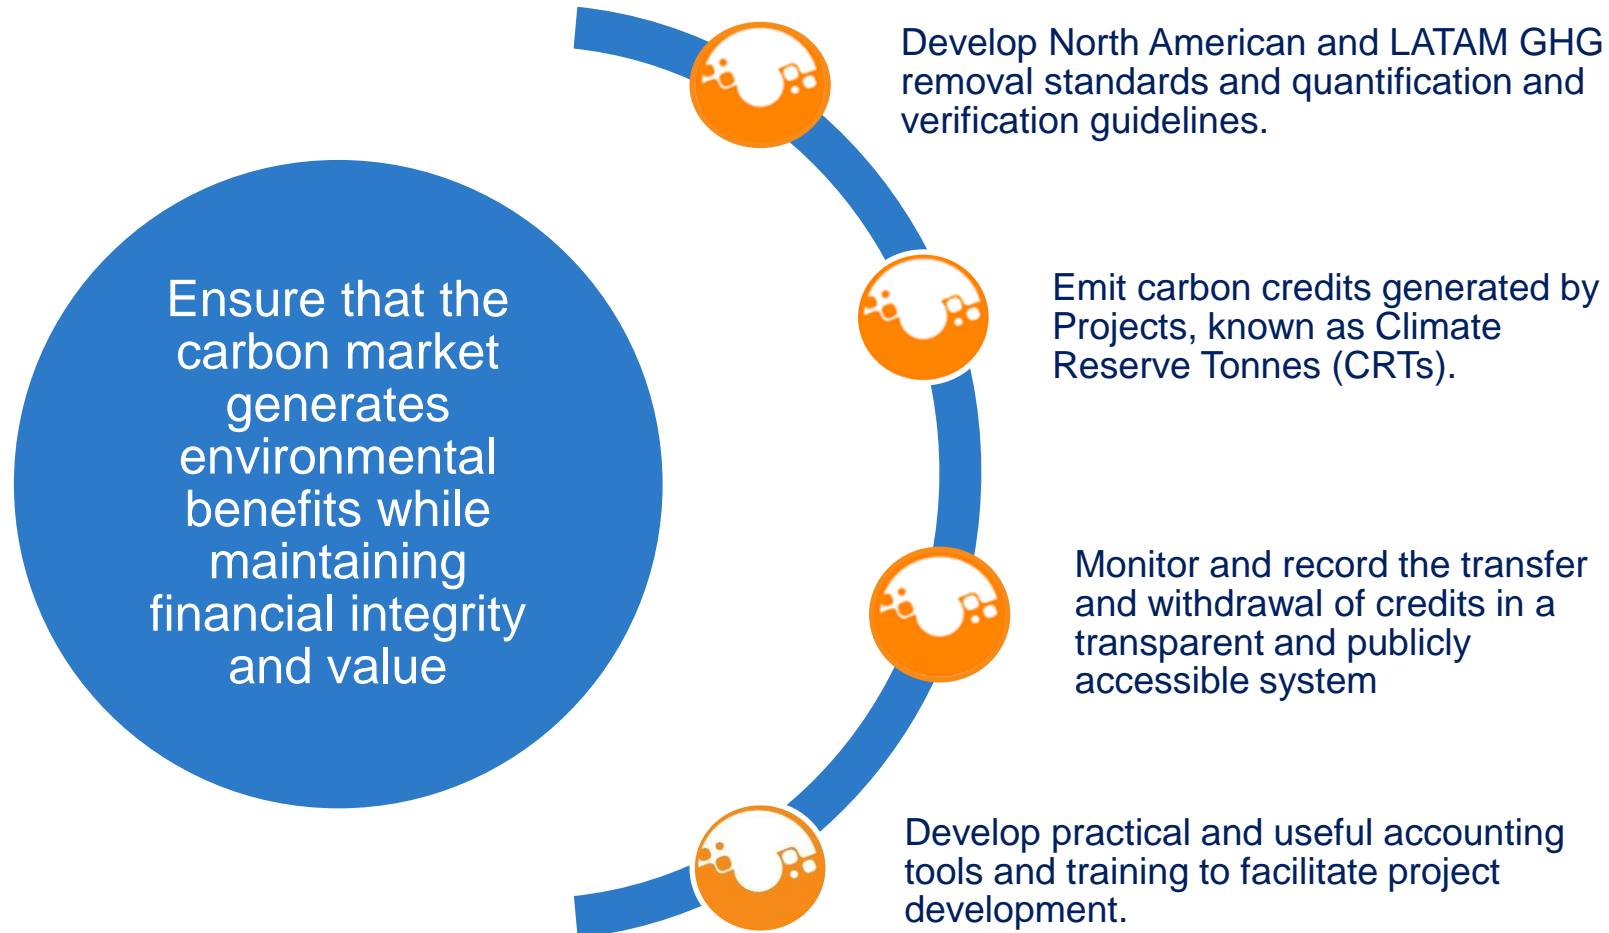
Ensure that the carbon market generates environmental benefits while maintaining financial integrity and value

Develop North American and LATAM GHG removal standards and quantification and verification guidelines.

Emit carbon credits generated by Projects, known as Climate Reserve Tonnes (CRTs).

Monitor and record the transfer and withdrawal of credits in a transparent and publicly accessible system

Develop practical and useful accounting tools and training to facilitate project development.